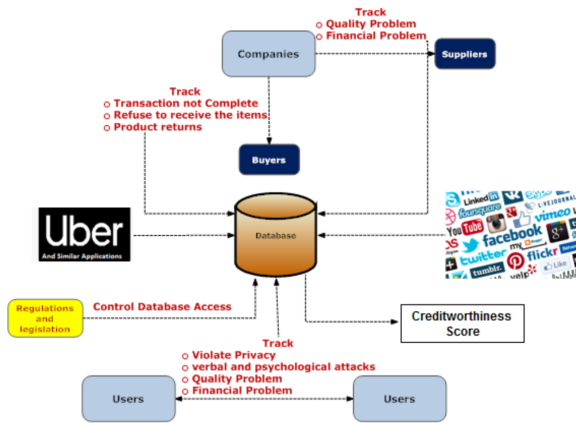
Track
Quality Problem
Financial Problem

Companies

Suppliers

Track
Transaction not Complete
Refuse to receive the items
Product returns

Buyers

Uber
And Similar Applications

Database

LinkedIn
foursquare
LIVEJOURNAL
YouTube
vimeo
facebook
twitter
flickr
tumblr.
Like

Regulations and legislation

Control Database Access

Creditworthiness Score

Track
Violate Privacy
verbal and psychological attacks
Quality Problem
Financial Problem

Users

Users